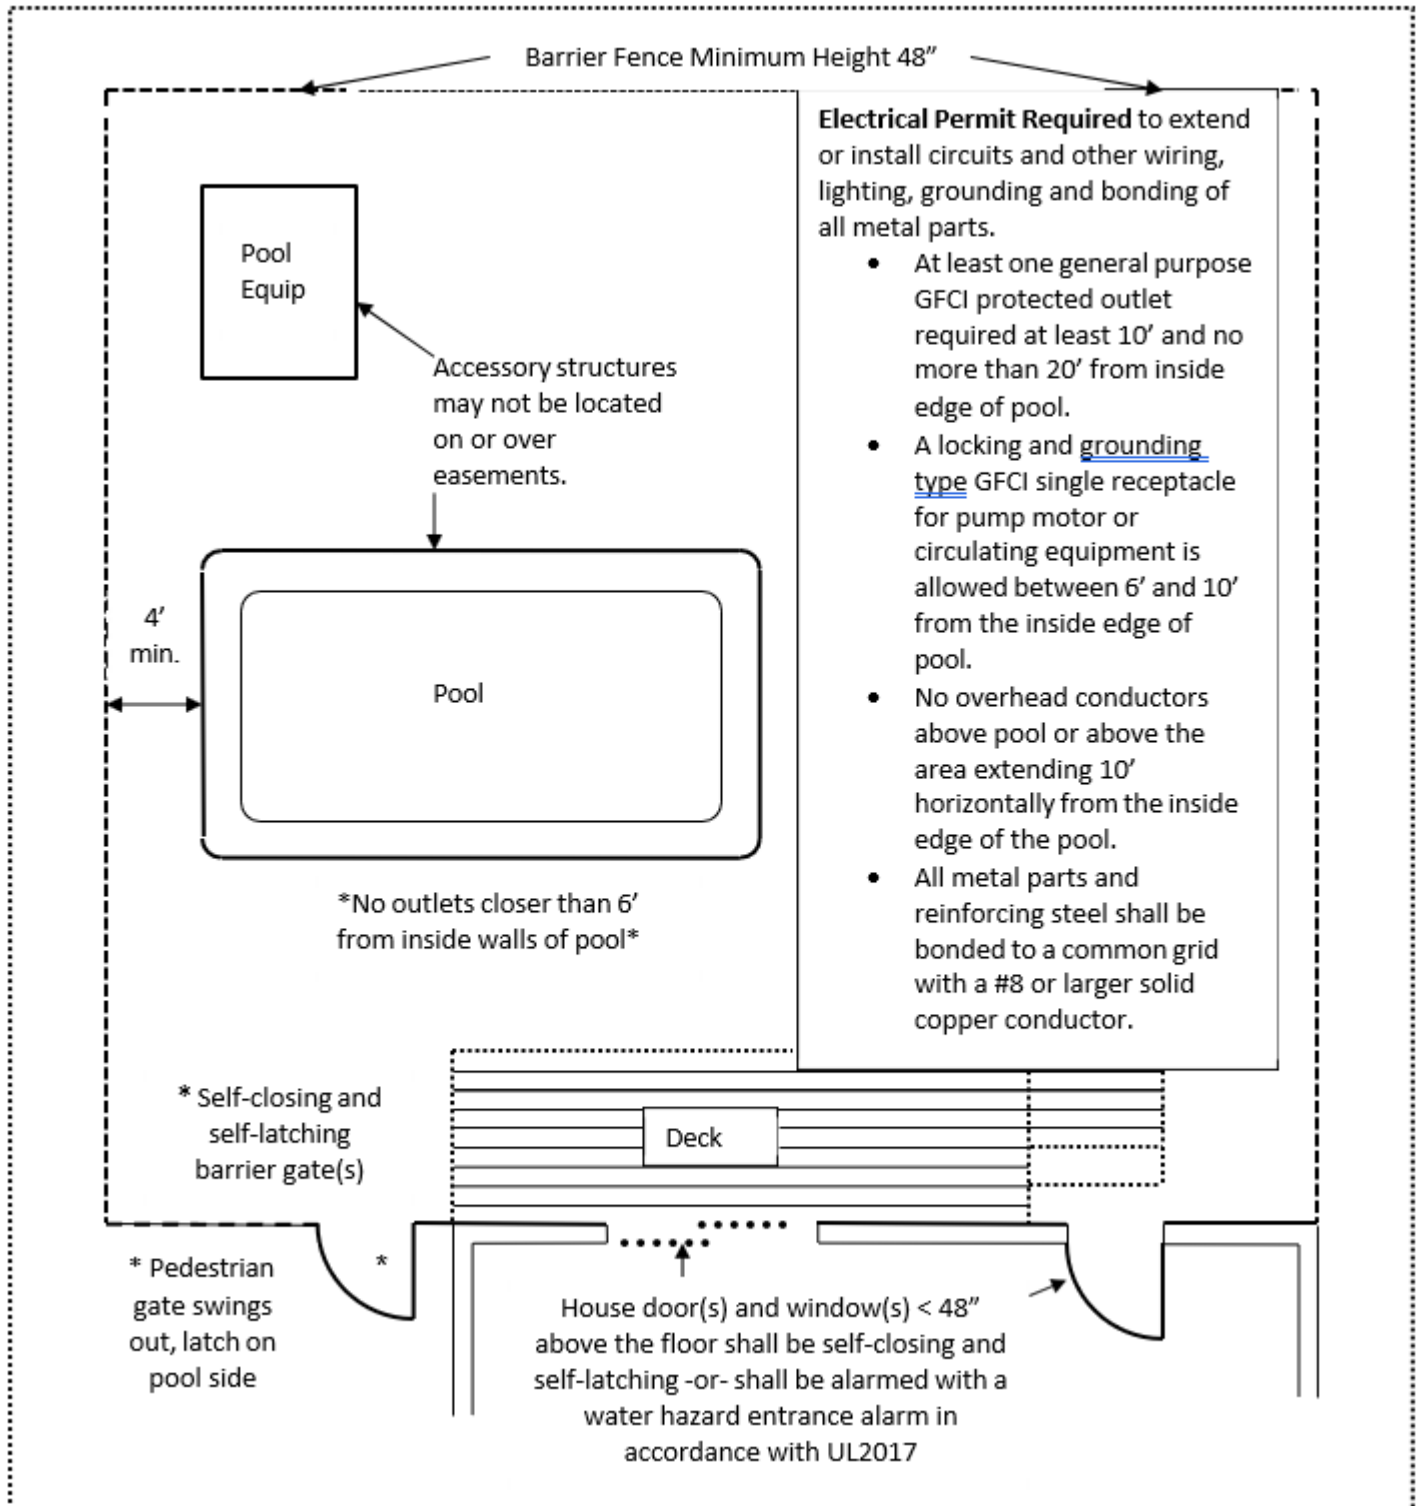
Barrier Fence Minimum Height 48"

Electrical Permit Required to extend or install circuits and other wiring, lighting, grounding and bonding of all metal parts.

- At least one general purpose GFCI protected outlet required at least 10' and no more than 20' from inside edge of pool.
- A locking and grounding type GFCI single receptacle for pump motor or circulating equipment is allowed between 6' and 10' from the inside edge of pool.
- No overhead conductors above pool or above the area extending 10' horizontally from the inside edge of the pool.
- All metal parts and reinforcing steel shall be bonded to a common grid with a #8 or larger solid copper conductor.

Pool Equip

Accessory structures may not be located on or over easements.

4' min.

Pool

*No outlets closer than 6' from inside walls of pool*

* Self-closing and self-latching barrier gate(s)

Deck

* Pedestrian gate swings out, latch on pool side

*

House door(s) and window(s) < 48" above the floor shall be self-closing and self-latching -or- shall be alarmed with a water hazard entrance alarm in accordance with UL2017